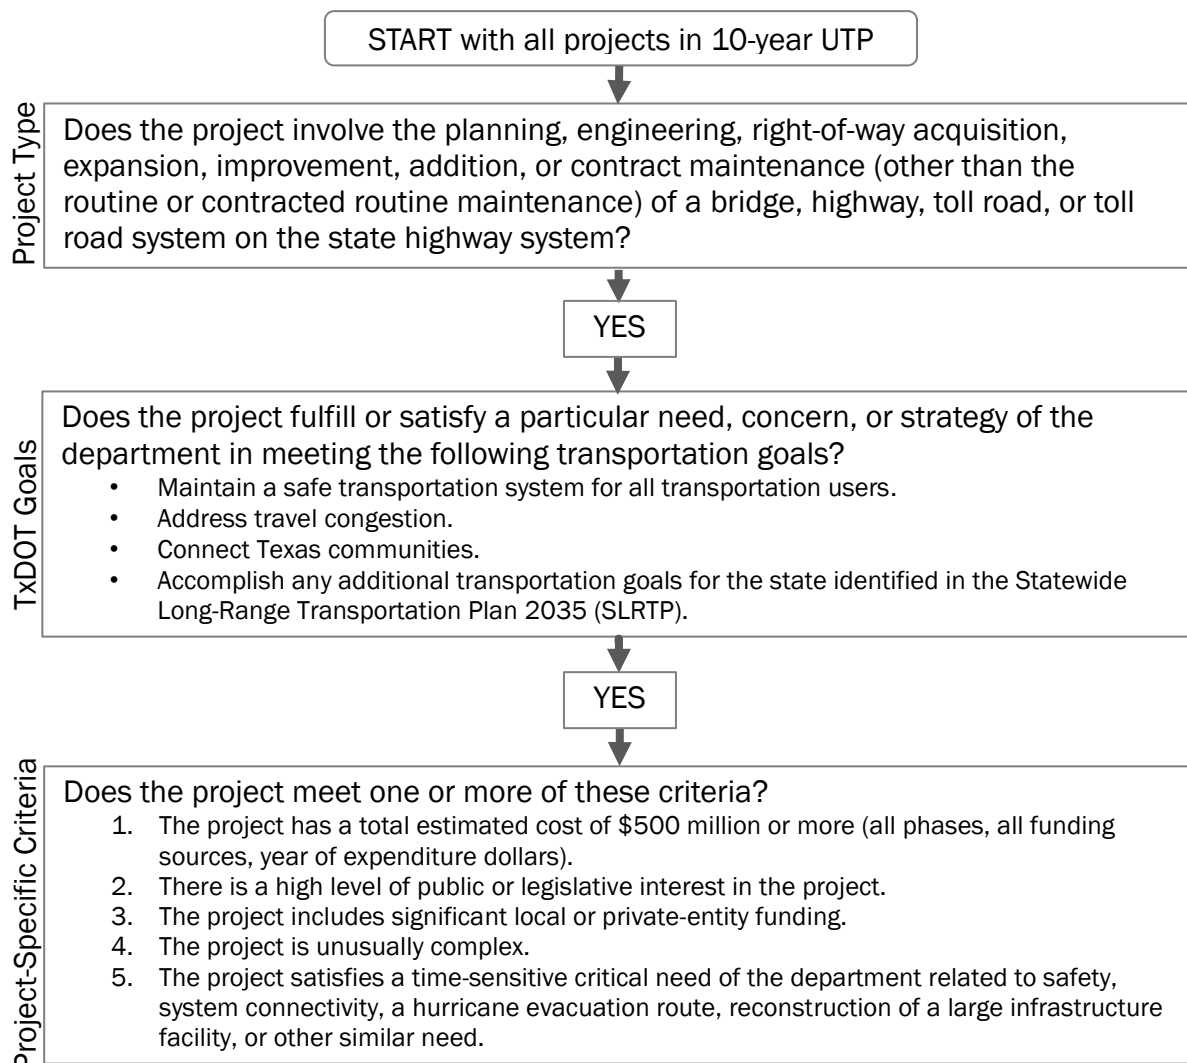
START with all projects in 10-year UTP

Project Type

Does the project involve the planning, engineering, right-of-way acquisition, expansion, improvement, addition, or contract maintenance (other than the routine or contracted routine maintenance) of a bridge, highway, toll road, or toll road system on the state highway system?

YES

TxDOT Goals

Does the project fulfill or satisfy a particular need, concern, or strategy of the department in meeting the following transportation goals?

- Maintain a safe transportation system for all transportation users.
- Address travel congestion.
- Connect Texas communities.
- Accomplish any additional transportation goals for the state identified in the Statewide Long-Range Transportation Plan 2035 (SLRTP).

YES

Project-Specific Criteria

Does the project meet one or more of these criteria?

1. The project has a total estimated cost of \$500 million or more (all phases, all funding sources, year of expenditure dollars).
2. There is a high level of public or legislative interest in the project.
3. The project includes significant local or private-entity funding.
4. The project is unusually complex.
5. The project satisfies a time-sensitive critical need of the department related to safety, system connectivity, a hurricane evacuation route, reconstruction of a large infrastructure facility, or other similar need.